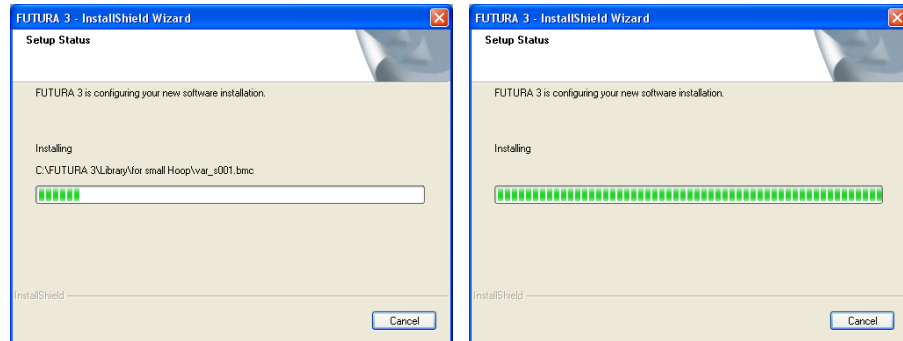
FUTURA 3 - InstallShield Wizard

Setup Status

FUTURA 3 is configuring your new software installation.

Installing

C:\FUTURA 3\Library\for small Hoop\var_s001.bmc

InstallShield

Cancel

FUTURA 3 - InstallShield Wizard

Setup Status

FUTURA 3 is configuring your new software installation.

Installing

InstallShield

Cancel